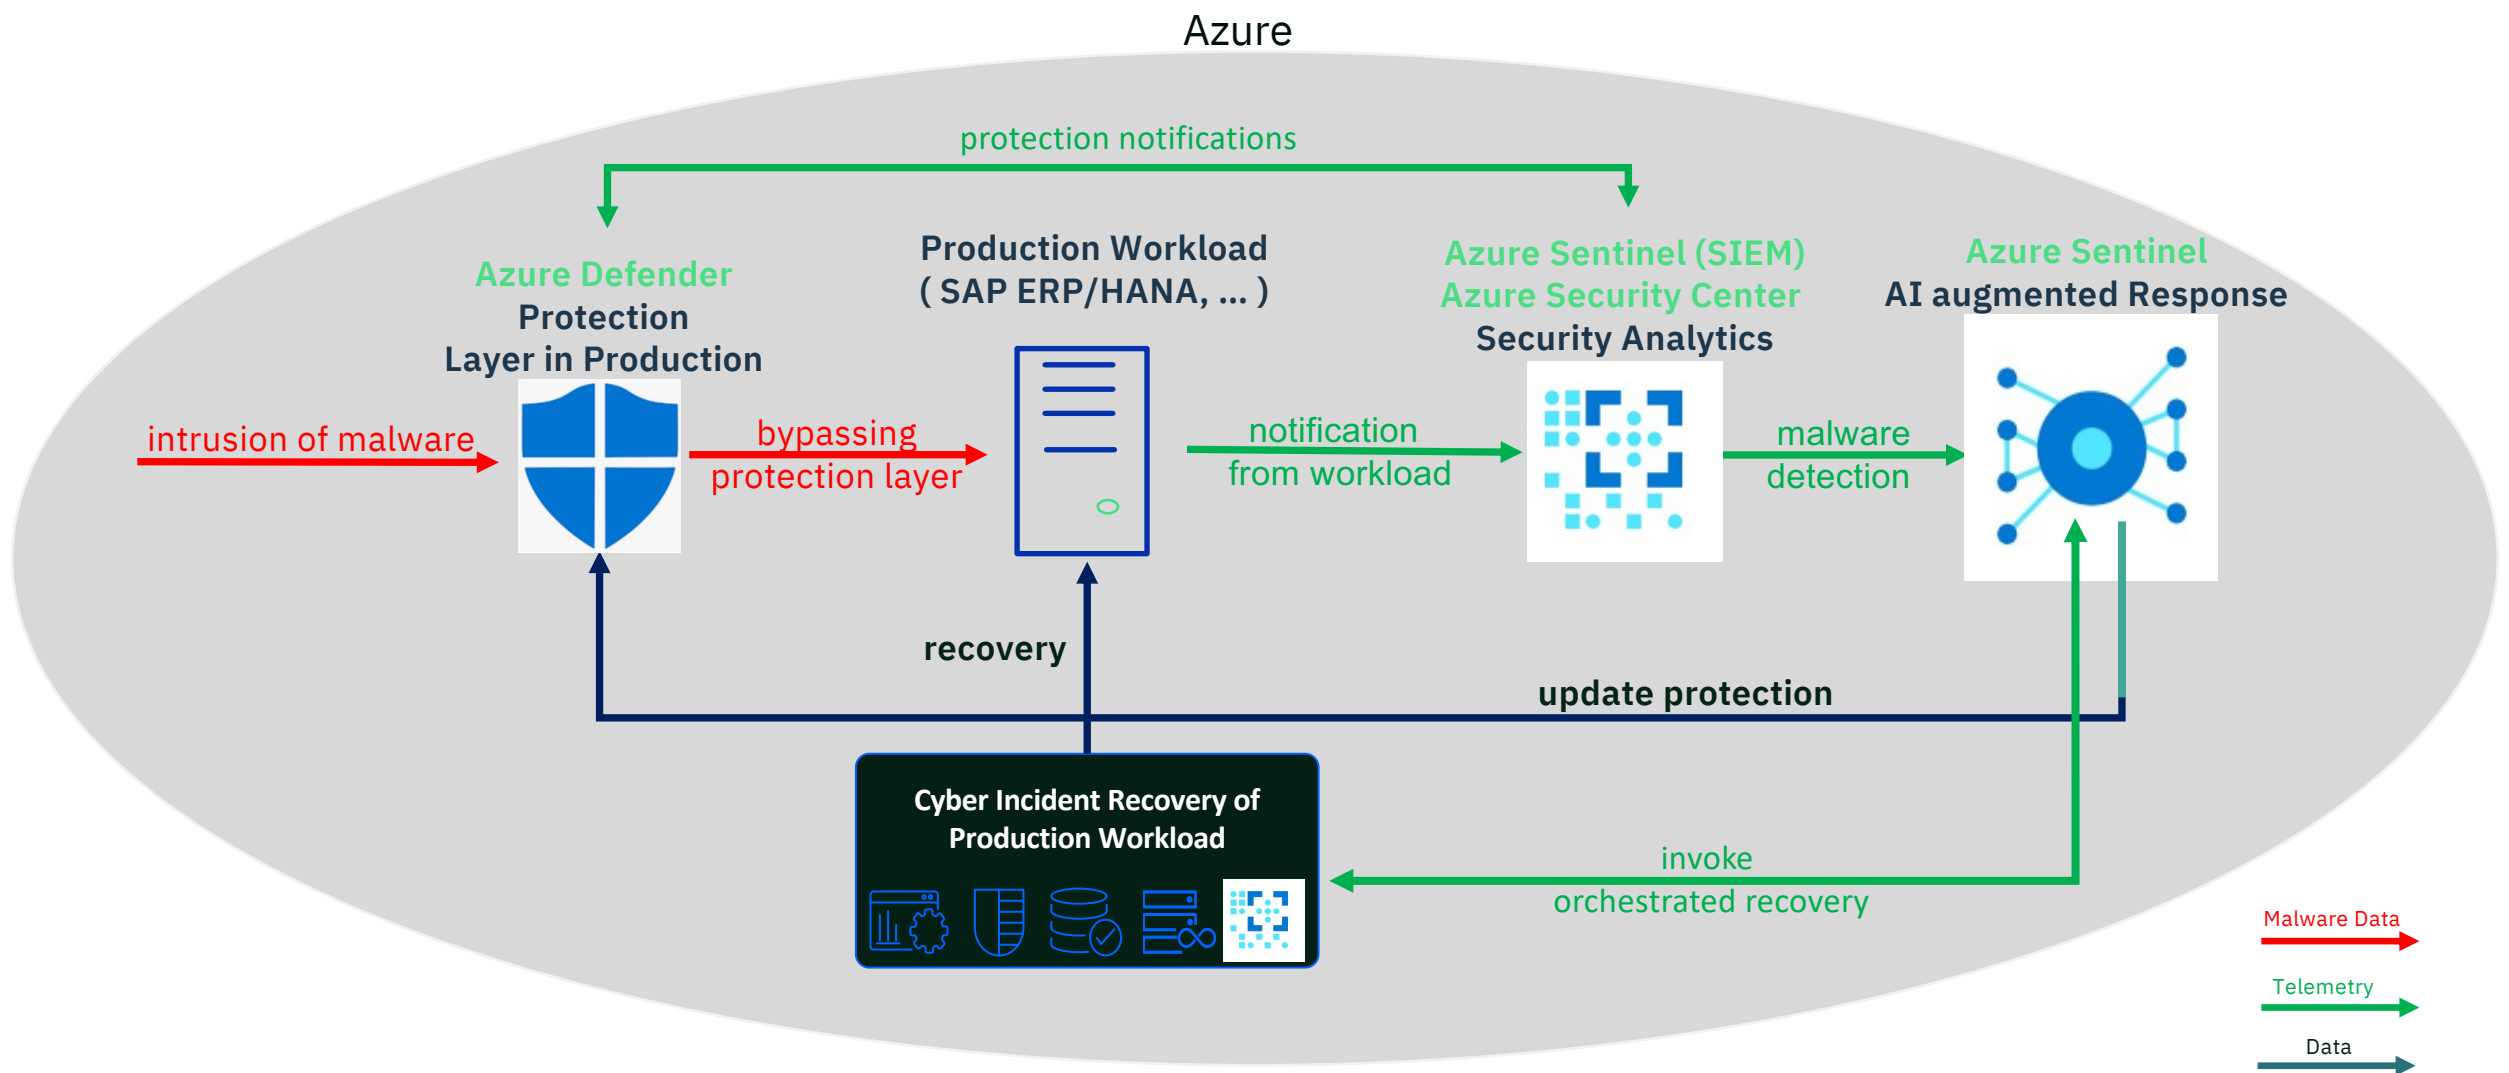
Azure

protection notifications

Azure Defender
Protection
Layer in Production

Production Workload
( SAP ERP/HANA, ... )

Azure Sentinel (SIEM)
Azure Security Center
Security Analytics

Azure Sentinel
AI augmented Response

intrusion of malware

bypassing
protection layer

notification
from workload

malware
detection

recovery

update protection

Cyber Incident Recovery of
Production Workload

invoke
orchestrated recovery

Malware Data

Telemetry

Data